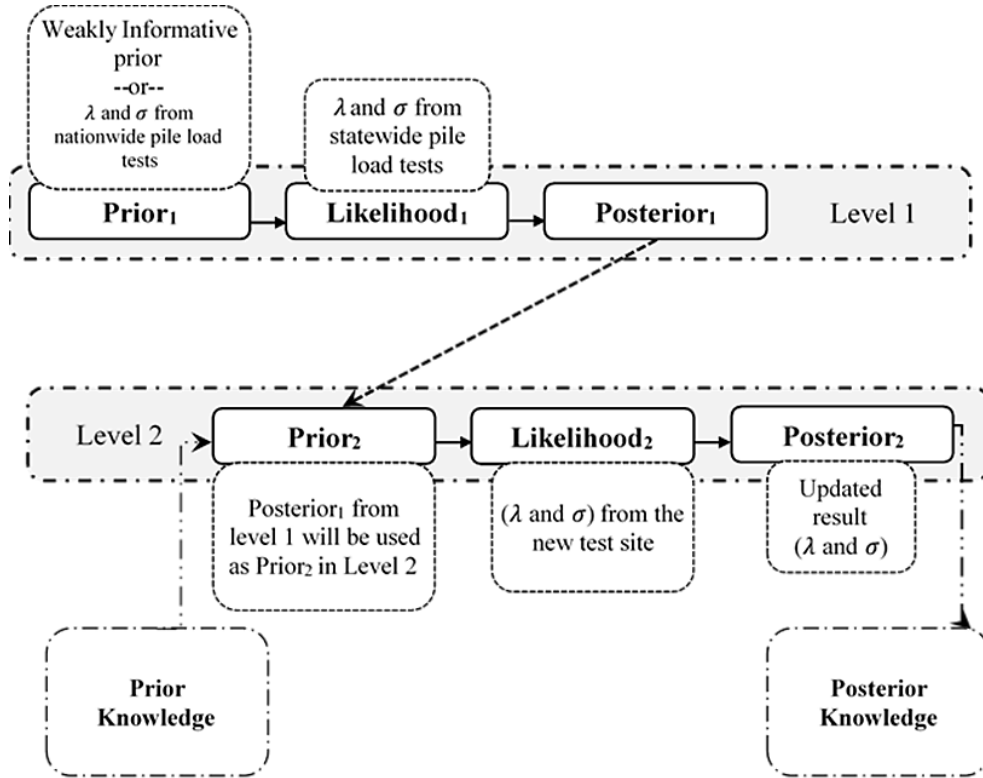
Weakly Informative prior
--or--
$\lambda$ and $\sigma$ from nationwide pile load tests

$\lambda$ and $\sigma$ from statewide pile load tests

Prior$_1$

Likelihood$_1$

Posterior$_1$

Level 1

Level 2

Prior$_2$

Likelihood$_2$

Posterior$_2$

Posterior$_1$ from level 1 will be used as Prior$_2$ in Level 2

($\lambda$ and $\sigma$) from the new test site

Updated result ($\lambda$ and $\sigma$)

Prior Knowledge

Posterior Knowledge